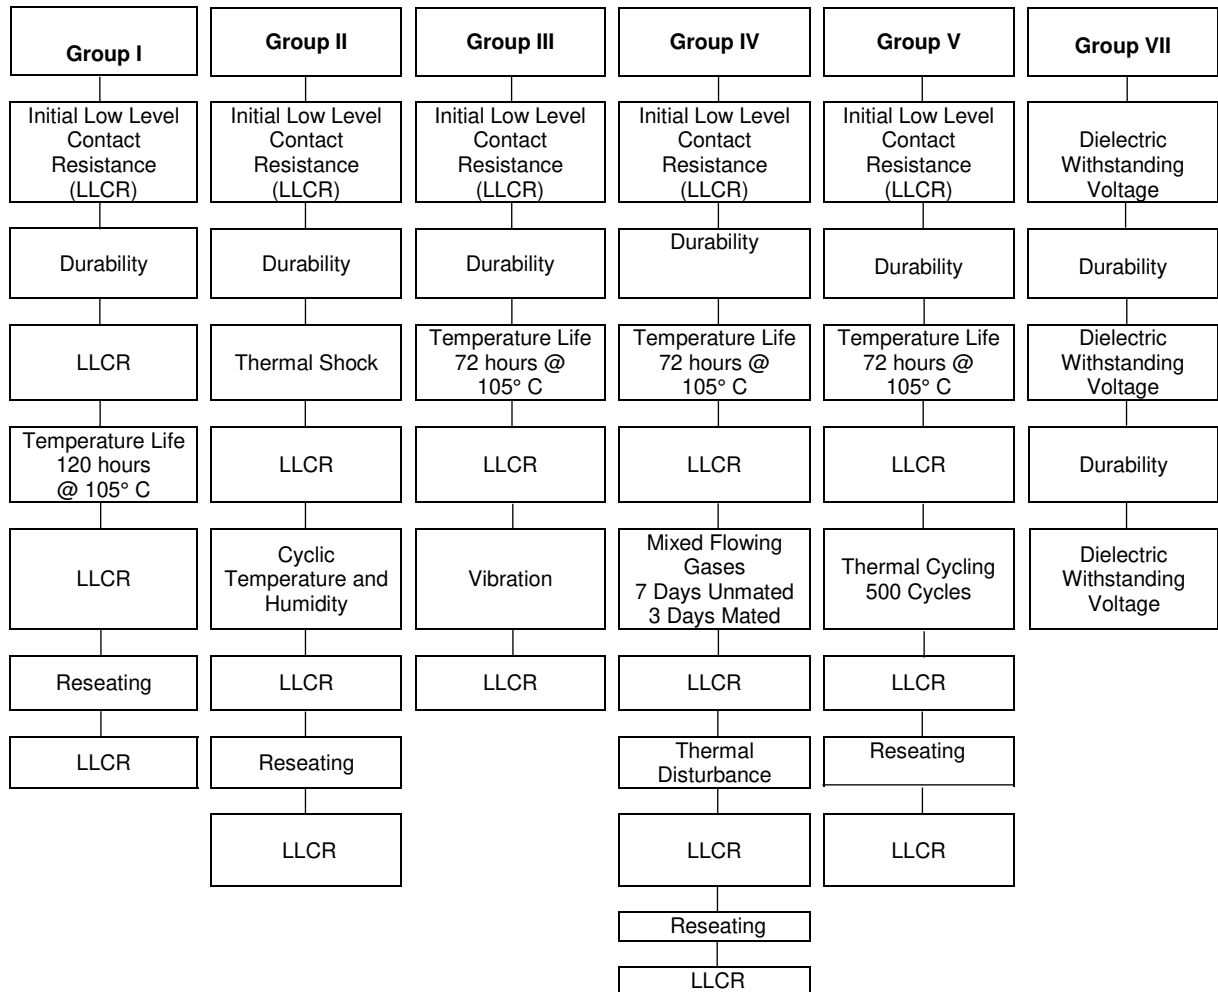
Group I

Initial Low Level Contact Resistance (LLCR)

Durability

LLCR

Temperature Life 120 hours @ 105° C

LLCR

Reseating

LLCR

Group II

Initial Low Level Contact Resistance (LLCR)

Durability

Thermal Shock

LLCR

Cyclic Temperature and Humidity

LLCR

Reseating

LLCR

Group III

Initial Low Level Contact Resistance (LLCR)

Durability

Temperature Life 72 hours @ 105° C

LLCR

Vibration

LLCR

Group IV

Initial Low Level Contact Resistance (LLCR)

Durability

Temperature Life 72 hours @ 105° C

LLCR

Mixed Flowing Gases 7 Days Unmated 3 Days Mated

LLCR

Thermal Disturbance

LLCR

Reseating

LLCR

Group V

Initial Low Level Contact Resistance (LLCR)

Durability

Temperature Life 72 hours @ 105° C

LLCR

Thermal Cycling 500 Cycles

LLCR

Reseating

LLCR

Group VII

Dielectric Withstanding Voltage

Durability

Dielectric Withstanding Voltage

Durability

Dielectric Withstanding Voltage